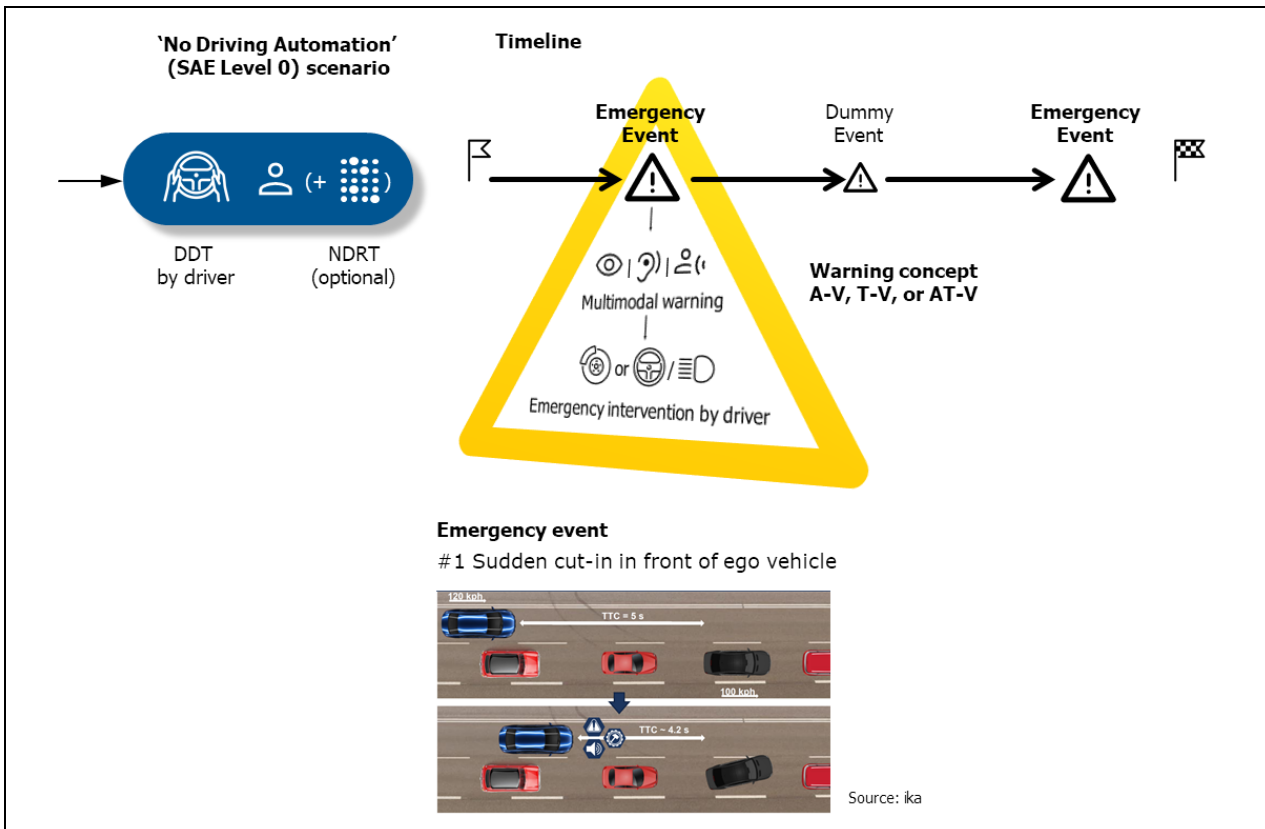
‘No Driving Automation’ (SAE Level 0) scenario

(+ )

DDT by driver

NDRT (optional)

Timeline

Emergency Event

Dummy Event

Emergency Event

Multimodal warning

or /

Emergency intervention by driver

Warning concept A-V, T-V, or AT-V

Emergency event

#1 Sudden cut-in in front of ego vehicle

120 kph

TTC = 5 s

100 kph

TTC ~ 4.2 s

Source: ika